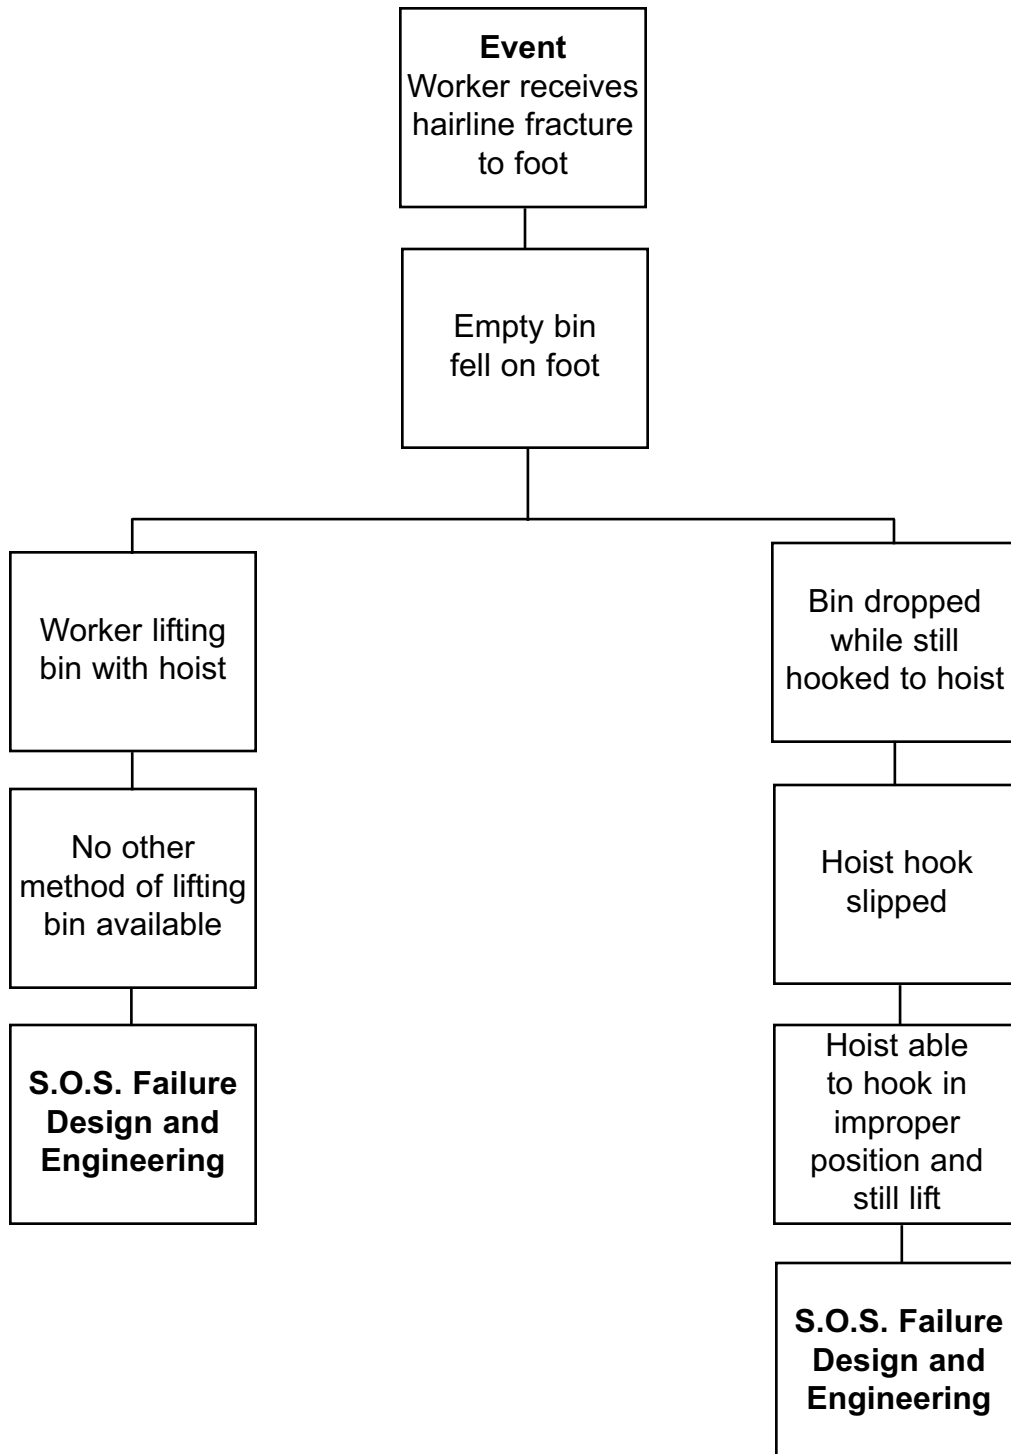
Event
Worker receives hairline fracture to foot

Empty bin fell on foot

Worker lifting bin with hoist

No other method of lifting bin available

S.O.S. Failure Design and Engineering

Bin dropped while still hooked to hoist

Hoist hook slipped

Hoist able to hook in improper position and still lift

S.O.S. Failure Design and Engineering